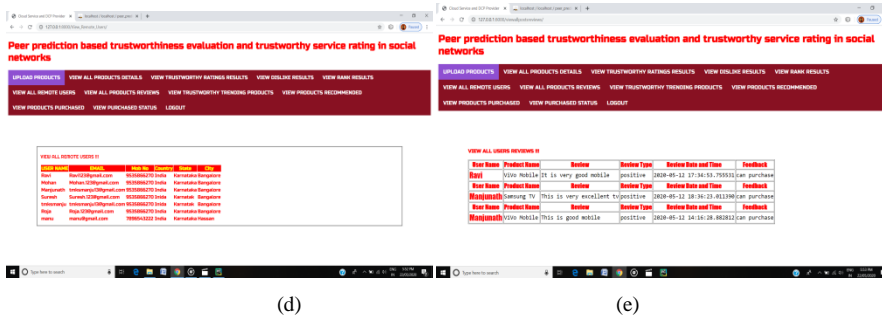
Cloud Service and ECF Provider × | localhost / localhost / peer pre × | +

127.0.0.1:8000/View_Remote_Users/

Peer prediction based trustworthiness evaluation and trustworthy service rating in social networks

UPLOAD PRODUCTS | VIEW ALL PRODUCTS DETAILS | VIEW TRUSTWORTHY RATINGS RESULTS | VIEW DISLIKE RESULTS | VIEW RANK RESULTS

VIEW ALL REMOTE USERS | VIEW ALL PRODUCTS REVIEWS | VIEW TRUSTWORTHY TRENDING PRODUCTS | VIEW PRODUCTS RECOMMENDED

VIEW PRODUCTS PURCHASED | VIEW PURCHASED STATUS | LOGOUT

VIEW ALL REMOTE USERS !!!

| USER NAME | EMAIL | Mob No | Country | State | City |
|---|---|---|---|---|---|
| Ravi | Ravi123@gmail.com | 9535866270 | India | Karnataka | Bangalore |
| Mohan | Mohan123@gmail.com | 9535866270 | India | Karnataka | Bangalore |
| Manjunath | tmksmanju13@gmail.com | 9535866270 | India | Karnataka | Bangalore |
| Suresh | Suresh123@gmail.com | 9535866270 | India | Karnataka | Bangalore |
| tmksmanju | tmksmanju13@gmail.com | 9535866270 | India | Karnataka | Bangalore |
| Raja | Raja123@gmail.com | 9535866270 | India | Karnataka | Bangalore |
| manu | manu@gmail.com | 7899543222 | India | Karnataka | Hassan |

Type here to search

(d)

Cloud Service and ECF Provider × | localhost / localhost / peer pre × | +

127.0.0.1:8000/ViewAllpurchasereviews/

Peer prediction based trustworthiness evaluation and trustworthy service rating in social networks

UPLOAD PRODUCTS | VIEW ALL PRODUCTS DETAILS | VIEW TRUSTWORTHY RATINGS RESULTS | VIEW DISLIKE RESULTS | VIEW RANK RESULTS

VIEW ALL REMOTE USERS | VIEW ALL PRODUCTS REVIEWS | VIEW TRUSTWORTHY TRENDING PRODUCTS | VIEW PRODUCTS RECOMMENDED

VIEW PRODUCTS PURCHASED | VIEW PURCHASED STATUS | LOGOUT

VIEW ALL USERS REVIEWS !!!

| User Name | Product Name | Review | Review Type | Review Date and Time | Feedback |
|---|---|---|---|---|---|
| Ravi | ViVo Mobile | It is very good mobile | positive | 2020-05-12 17:34:53.755531 | can purchase |
| User Name | Product Name | Review | Review Type | Review Date and Time | Feedback |
| Manjunath | Samsung TV | This is very excellent tv | positive | 2020-05-12 18:36:23.011390 | can purchase |
| User Name | Product Name | Review | Review Type | Review Date and Time | Feedback |
| Manjunath | ViVo Mobile | This is good mobile | positive | 2020-05-12 14:16:28.882812 | can purchase |

Type here to search

(e)